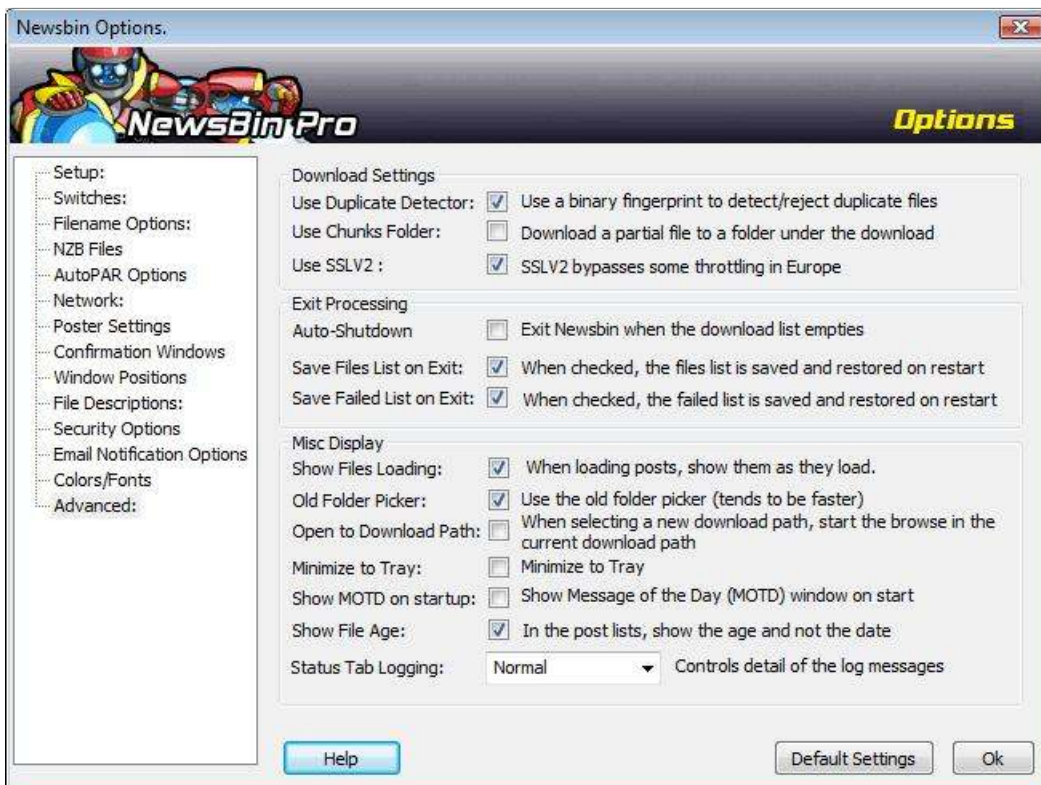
Newsbin Options.

NewsBin Pro

Options

Setup:
Switches:
Filename Options:
NZB Files
AutoPAR Options
Network:
Poster Settings
Confirmation Windows
Window Positions
File Descriptions:
Security Options
Email Notification Options
Colors/Fonts
Advanced:

Download Settings
Use Duplicate Detector: Use a binary fingerprint to detect/reject duplicate files
Use Chunks Folder: Download a partial file to a folder under the download
Use SSLV2 : SSLV2 bypasses some throttling in Europe

Exit Processing
Auto-Shutdown Exit Newsbin when the download list empties
Save Files List on Exit: When checked, the files list is saved and restored on restart
Save Failed List on Exit: When checked, the failed list is saved and restored on restart

Misc Display
Show Files Loading: When loading posts, show them as they load.
Old Folder Picker: Use the old folder picker (tends to be faster)
Open to Download Path: When selecting a new download path, start the browse in the current download path
Minimize to Tray: Minimize to Tray
Show MOTD on startup: Show Message of the Day (MOTD) window on start
Show File Age: In the post lists, show the age and not the date
Status Tab Logging: Normal Controls detail of the log messages

Help

Default Settings

Ok